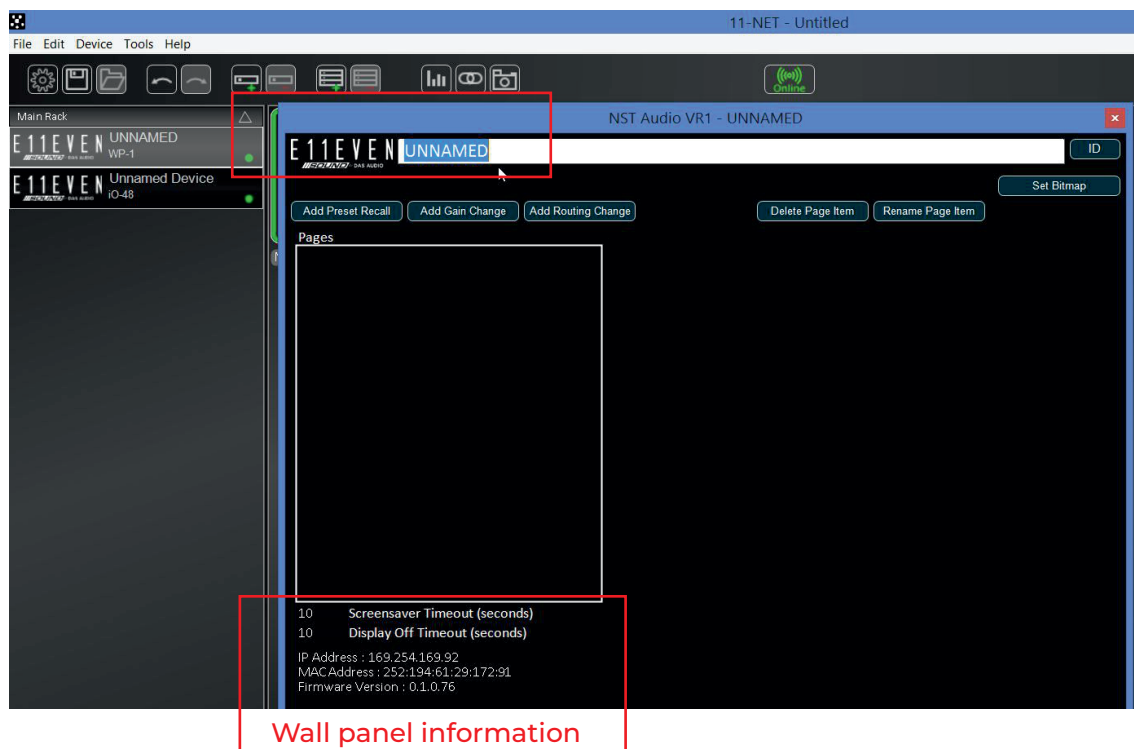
11-NET - Untitled

File Edit Device Tools Help

Online

Main Rack

E11EVEN SOUND DAS AUDIO UNNAMED WP-1

E11EVEN SOUND DAS AUDIO Unnamed Device iO-48

NST Audio VR1 - UNNAMED

E11EVEN SOUND DAS AUDIO UNNAMED

ID

Set Bitmap

Add Preset Recall Add Gain Change Add Routing Change Delete Page Item Rename Page Item

Pages

10 Screensaver Timeout (seconds)
10 Display Off Timeout (seconds)

IP Address : 169.254.169.92
MAC Address : 252:194:61:29:172:91
Firmware Version : 0.1.0.76

Wall panel information